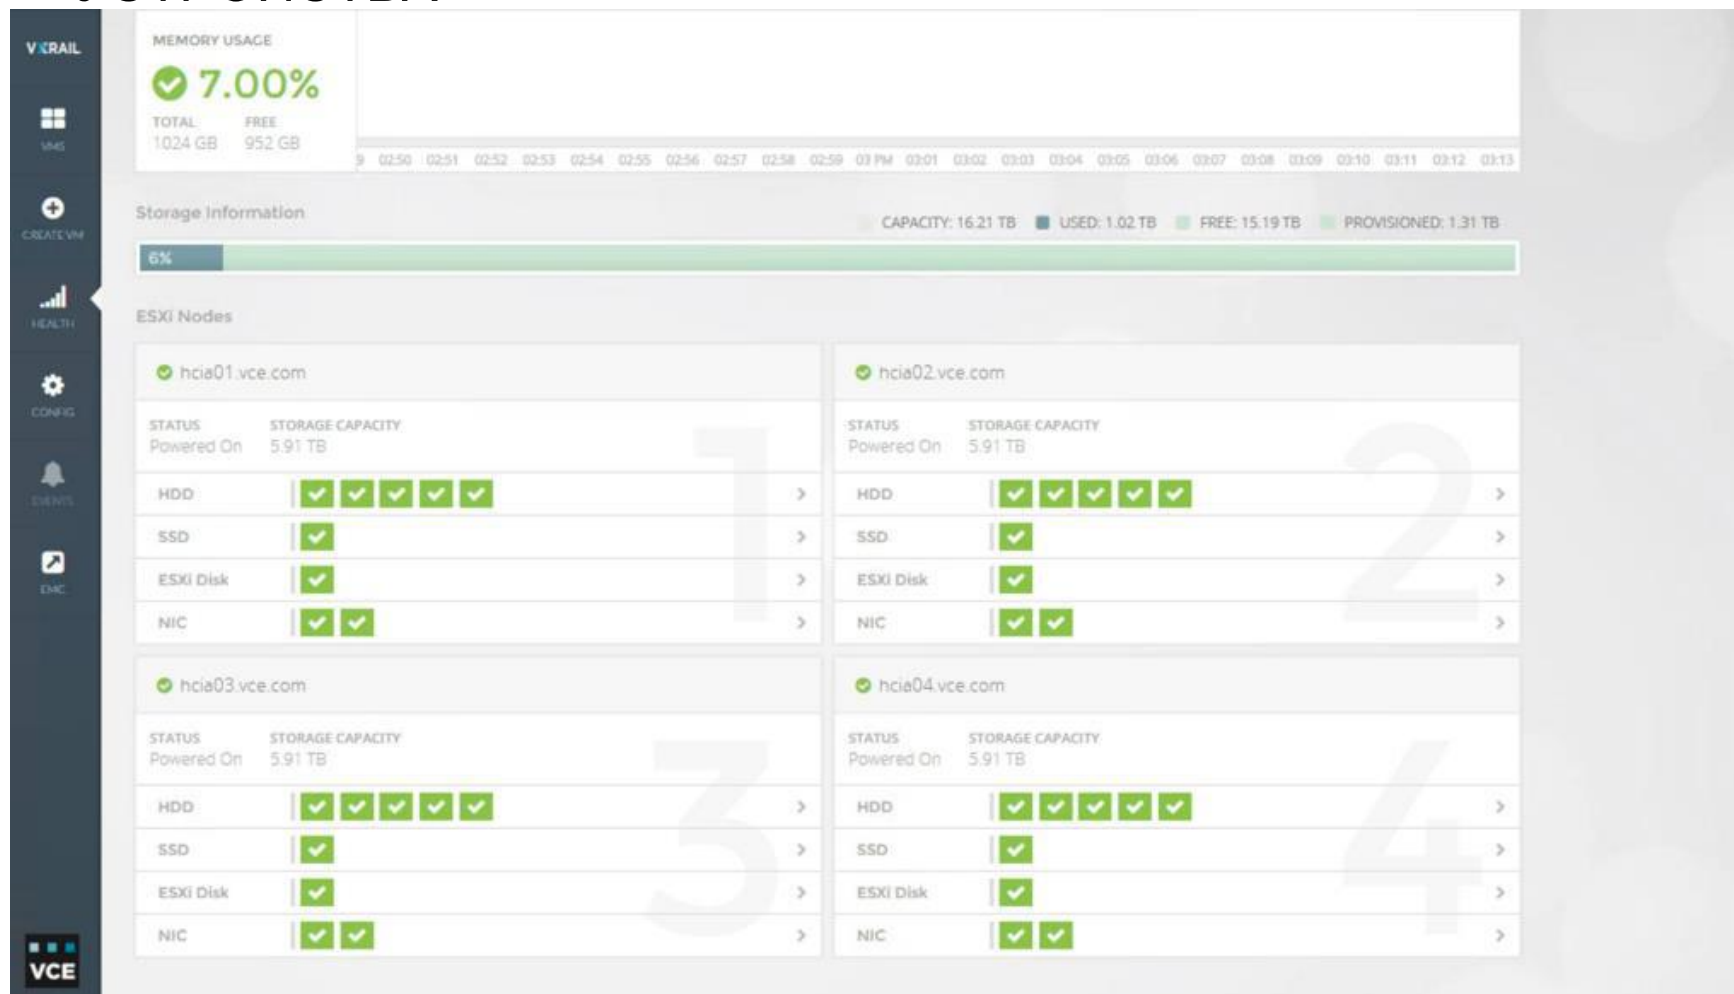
VXRAIL

VMS

CREATE VM

HEALTH

CONFIG

EVENTS

EMC

VCE

MEMORY USAGE

7.00%

TOTAL 1024 GB

FREE 952 GB

9 02:50 02:51 02:52 02:53 02:54 02:55 02:56 02:57 02:58 02:59 03 PM 03:01 03:02 03:03 03:04 03:05 03:06 03:07 03:08 03:09 03:10 03:11 03:12 03:13

Storage Information

CAPACITY: 16.21 TB USED: 1.02 TB FREE: 15.19 TB PROVISIONED: 1.31 TB

6%

ESXi Nodes

hcia01.vce.com

STATUS Powered On

STORAGE CAPACITY 5.91 TB

HDD

SSD

ESXi Disk

NIC

1

hcia02.vce.com

STATUS Powered On

STORAGE CAPACITY 5.91 TB

HDD

SSD

ESXi Disk

NIC

2

hcia03.vce.com

STATUS Powered On

STORAGE CAPACITY 5.91 TB

HDD

SSD

ESXi Disk

NIC

3

hcia04.vce.com

STATUS Powered On

STORAGE CAPACITY 5.91 TB

HDD

SSD

ESXi Disk

NIC

4